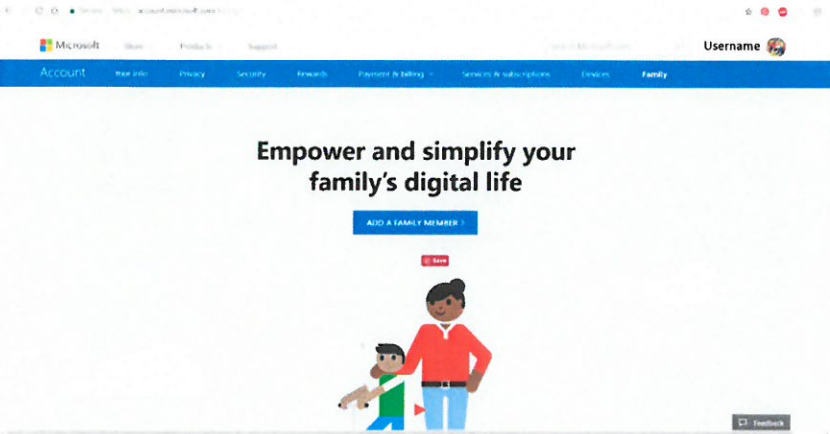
Secure https://account.microsoft.com/family

Microsoft Store Products Support Search Microsoft.com Username

Account Your info Privacy Security Rewards Payment & billing Services & subscriptions Devices Family

Empower and simplify your family's digital life

ADD A FAMILY MEMBER >

Save

Feedback